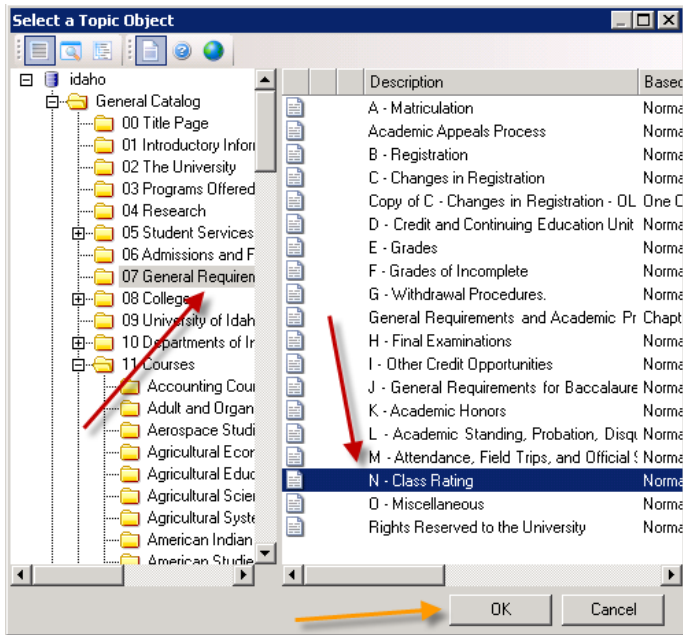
Select a Topic Object

idaho
General Catalog
00 Title Page
01 Introductory Infor
02 The University
03 Programs Offered
04 Research
05 Student Services
06 Admissions and F
07 General Requirem
08 College
09 University of Idah
10 Departments of In
11 Courses
Accounting Cour
Adult and Organ
Aerospace Studi
Agricultural Econ
Agricultural Educ
Agricultural Scie
Agricultural Syste
American Indian
American Studie

| Description | Based |
|---|---|
| A - Matriculation | Norma |
| Academic Appeals Process | Norma |
| B - Registration | Norma |
| C - Changes in Registration | Norma |
| Copy of C - Changes in Registration - OL | One C |
| D - Credit and Continuing Education Unit | Norma |
| E - Grades | Norma |
| F - Grades of Incomplete | Norma |
| G - Withdrawal Procedures. | Norma |
| General Requirements and Academic Pr | Chapt |
| H - Final Examinations | Norma |
| I - Other Credit Opportunities | Norma |
| J - General Requirements for Baccalaure | Norma |
| K - Academic Honors | Norma |
| L - Academic Standing, Probation, Disqu | Norma |
| M - Attendance, Field Trips, and Official | Norma |
| N - Class Rating | Norma |
| O - Miscellaneous | Norma |
| Rights Reserved to the University | Norma |

OK
Cancel